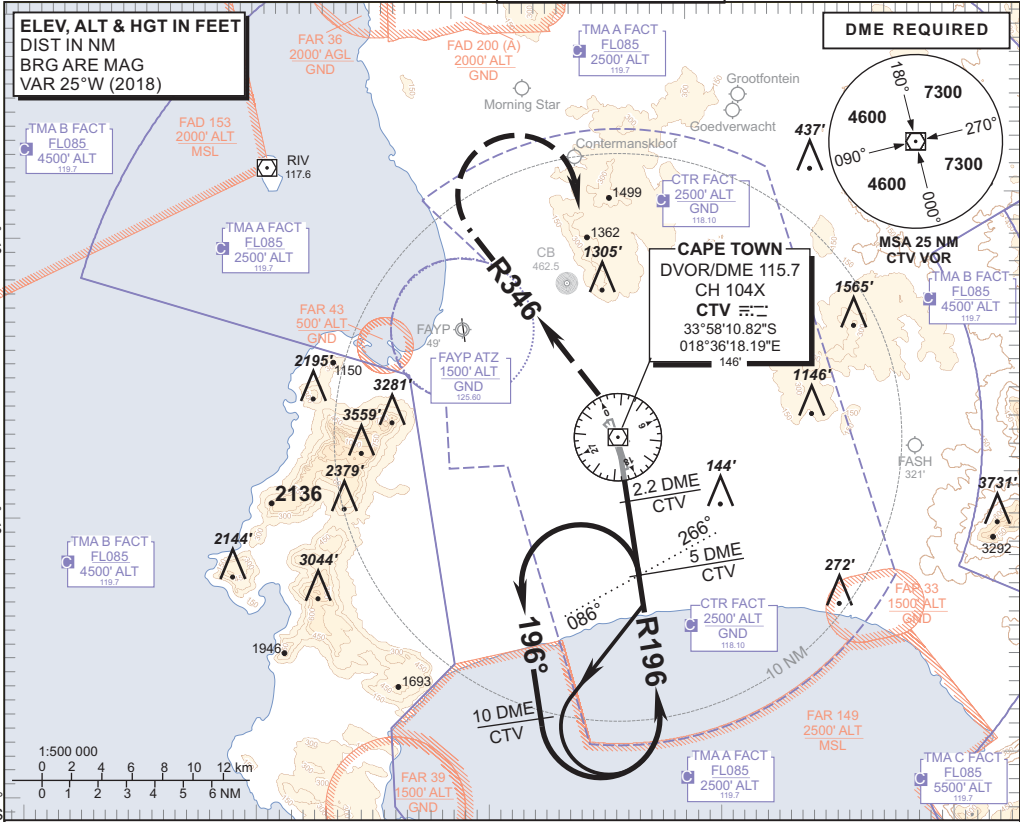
ELEV, ALT & HGT IN FEET
DIST IN NM
BRG ARE MAG
VAR 25°W (2018)

FAR 36
2000' AGL
GND

FAD 200 (A)
2000' ALT
GND

TMA A FACT
FL085
2500' ALT
119.7

DME REQUIRED

Grootfontein
Morning Star
Goedverwacht

FAD 153
2000' ALT
MSL

TMA B FACT
FL085
4500' ALT
119.7

RIV
117.6

437'

180°
7300
4600
270°
090°
4600
7300
000°

MSA 25 NM
CTV VOR

Contermanskloof
1499
CTR FACT
2500' ALT
GND
118.10

TMA A FACT
FL085
2500' ALT
119.7

1362
1305'
CB
462.5

R346

CAPE TOWN
DVOR/DME 115.7
CH 104X
CTV
33°58'10.82"S
018°36'18.19"E
146'

TMA B FACT
FL085
4500' ALT
119.7

1565'

FAR 43
500' ALT
GND

FAYP
49'

FAYP ATZ
1500' ALT
GND
125.60

2195'
1150
3281'
3559'
1146'

FASH
321'

2379'
2136
144'
2.2 DME
CTV

3731'
3292

2144'

TMA B FACT
FL085
4500' ALT
119.7

3044'

266°
5 DME
CTV

272'

FAR 33
1500' ALT
GND

196°
086°
R196

CTR FACT
2500' ALT
GND
118.10

1946
1693

10 NM

10 DME
CTV

FAR 149
2500' ALT
MSL

1:500 000
0 2 4 6 8 10 12 km
0 1 2 3 4 5 6 NM

FAR 39
1500' ALT
GND

TMA A FACT
FL085
2500' ALT
119.7

TMA C FACT
FL085
5500' ALT
119.7